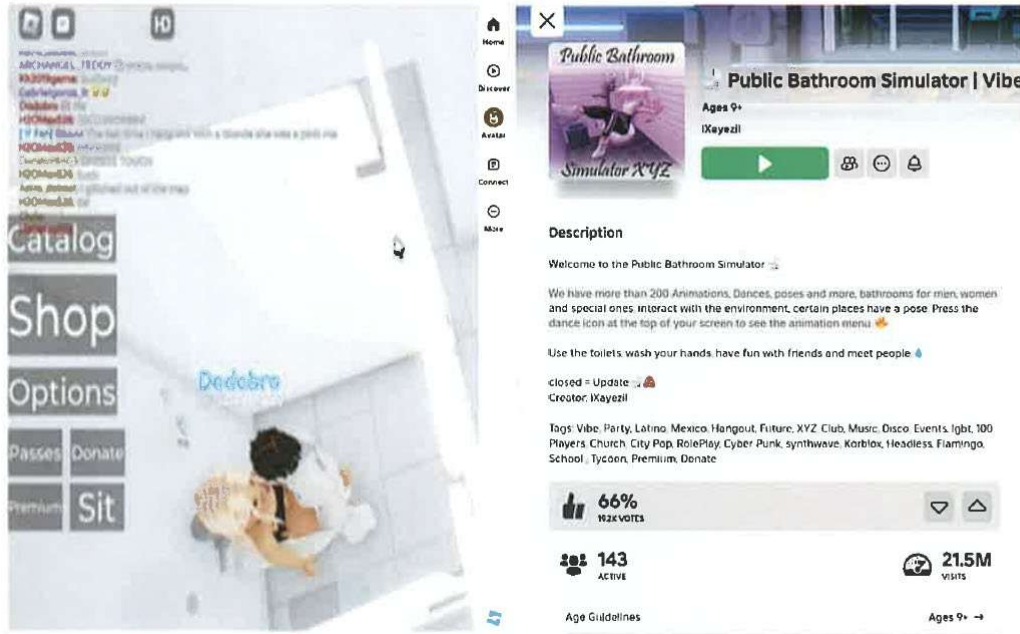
MICHANGEL_TEDDY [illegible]
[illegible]
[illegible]
Dedobro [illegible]
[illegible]
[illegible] The last time I hang out with a blonde she was a pink ma
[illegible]
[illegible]
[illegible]
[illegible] I glitched out of the map
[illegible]

Catalog
Shop
Options
Passes
Donate
Premium
Sit

Dedobro

Home
Discover
Avatar
Connect
More

Public Bathroom Simulator XYZ

Public Bathroom Simulator | Vibe
Ages 9+
IXayezil

Description

Welcome to the Public Bathroom Simulator

We have more than 200 Animations, Dances, poses and more, bathrooms for men, women and special ones, interact with the environment, certain places have a pose. Press the dance icon at the top of your screen to see the animation menu

Use the toilets, wash your hands, have fun with friends and meet people

closed = Update
Creator: IXayezil

Tags: Vibe, Party, Latino, Mexico, Hangout, Future, XYZ Club, Music, Disco, Events, lgbt, 100 Players, Church, City Pop, RolePlay, Cyber Punk, synthwave, Korblox, Headless, Flamingo, School, Tycoon, Premium, Donate

66%
192K VOTES

143
ACTIVE

21.5M
VISITS

Age Guidelines
Ages 9+ →